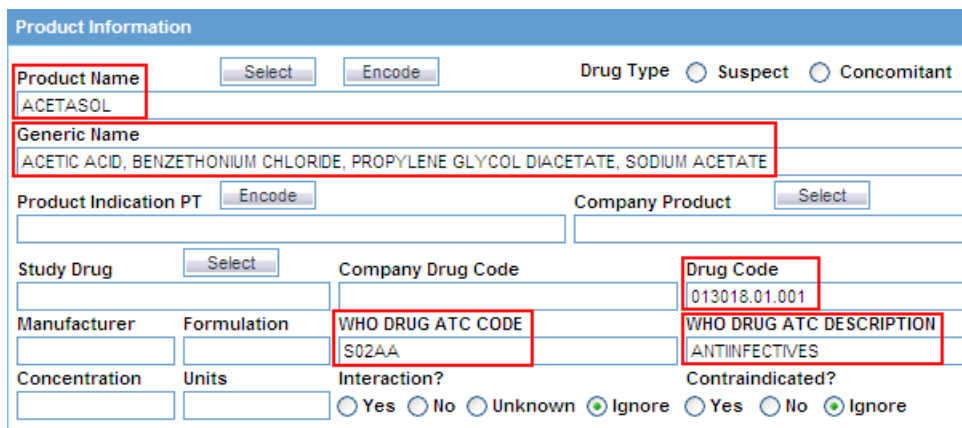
Product Information

Product Name Select Encode Drug Type Suspect Concomitant

ACETASOL

Generic Name

ACETIC ACID, BENZETHONIUM CHLORIDE, PROPYLENE GLYCOL DIACETATE, SODIUM ACETATE

Product Indication PT Encode Company Product Select

Study Drug Select Company Drug Code Drug Code

013018.01.001

Manufacturer Formulation WHO DRUG ATC CODE WHO DRUG ATC DESCRIPTION

S02AA ANTIINFECTIVES

Concentration Units Interaction? Contraindicated?

Yes No Unknown Ignore Yes No Ignore